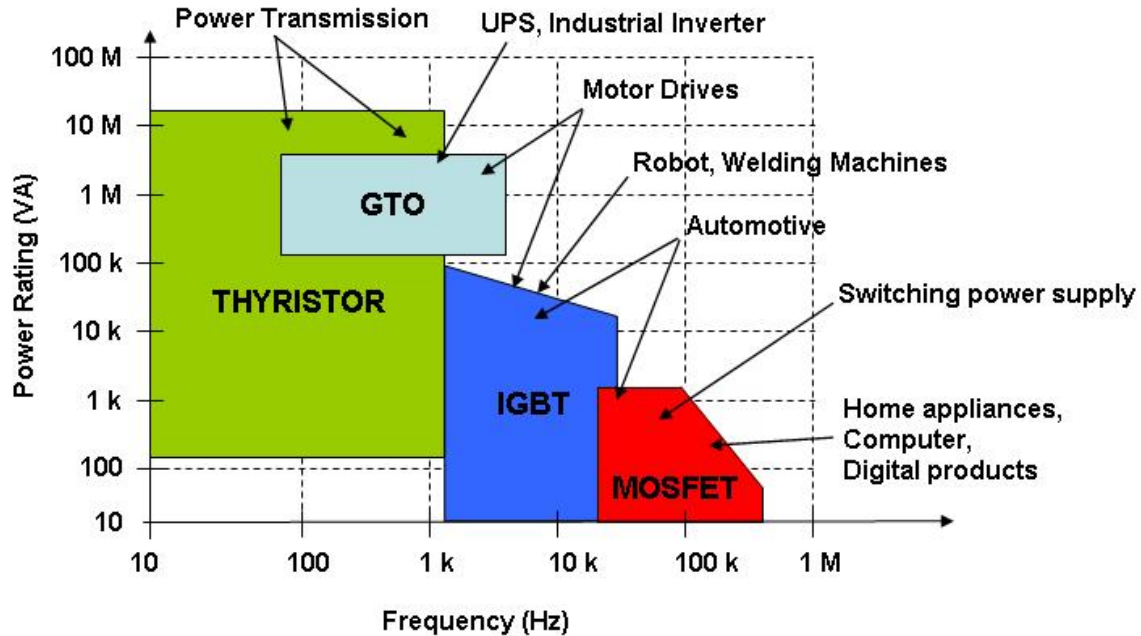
Power Transmission

UPS, Industrial Inverter

Motor Drives

Robot, Welding Machines

Automotive

Switching power supply

Home appliances,
Computer,
Digital products

100 M
10 M
1 M
100 k
10 k
1 k
100
10

Power Rating (VA)

GTO

THYRISTOR

IGBT

MOSFET

10
100
1 k
10 k
100 k
1 M

Frequency (Hz)